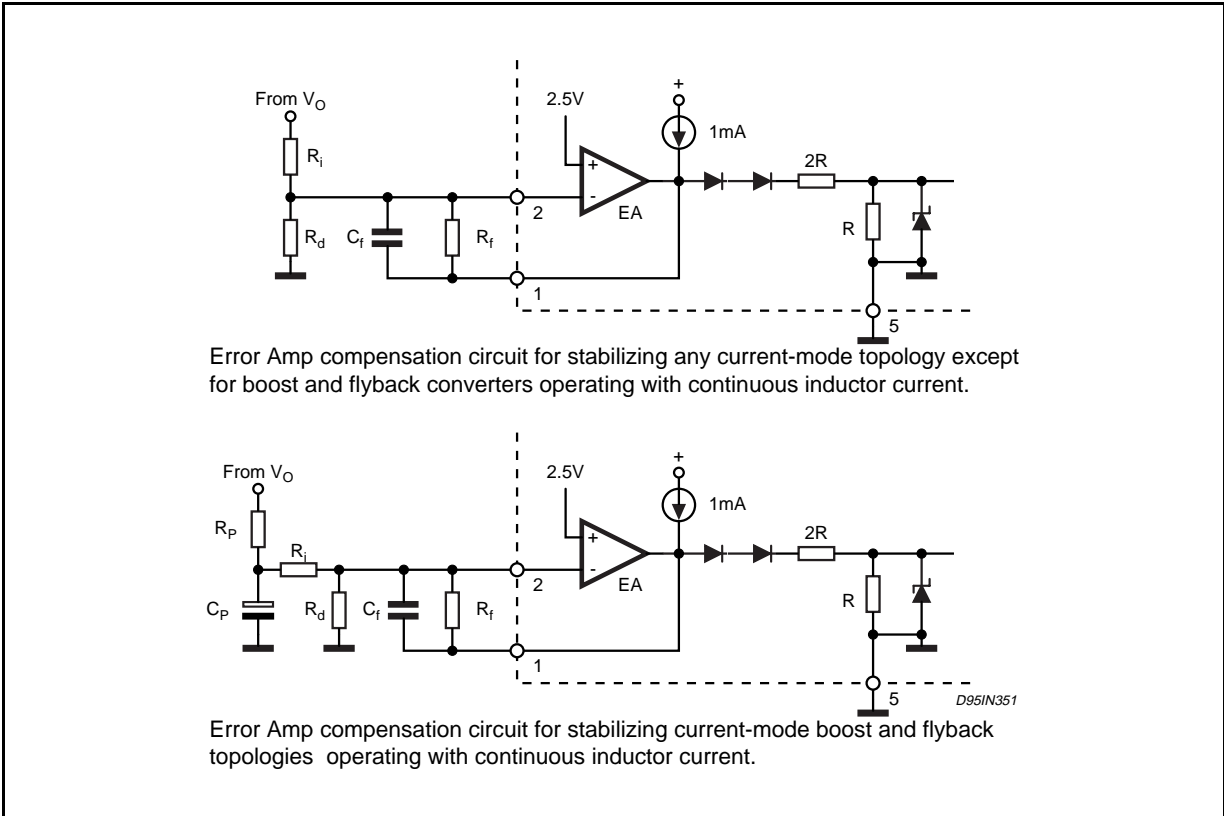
From $V_O$

$R_i$

$R_d$

$C_f$

$R_f$

2.5V

+

-

EA

+

1mA

2R

R

2

1

5

Error Amp compensation circuit for stabilizing any current-mode topology except for boost and flyback converters operating with continuous inductor current.

From $V_O$

$R_P$

$R_i$

$C_P$

$R_d$

$C_f$

$R_f$

2.5V

+

-

EA

+

1mA

2R

R

2

1

5

D95IN351

Error Amp compensation circuit for stabilizing current-mode boost and flyback topologies operating with continuous inductor current.